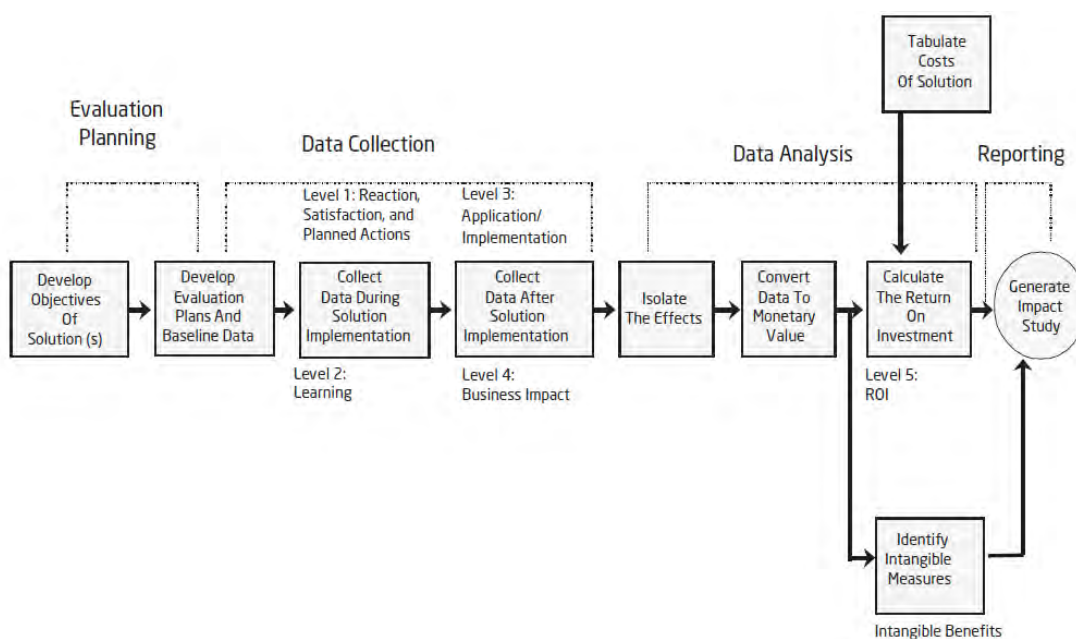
Tabulate Costs Of Solution

Evaluation Planning

Data Collection

Data Analysis

Reporting

Level 1: Reaction, Satisfaction, and Planned Actions

Level 3: Application/ Implementation

Develop Objectives Of Solution (s)

Develop Evaluation Plans And Baseline Data

Collect Data During Solution Implementation

Collect Data After Solution Implementation

Isolate The Effects

Convert Data To Monetary Value

Calculate The Return On Investment

Generate Impact Study

Level 2: Learning

Level 4: Business Impact

Level 5: ROI

Identify Intangible Measures

Intangible Benefits